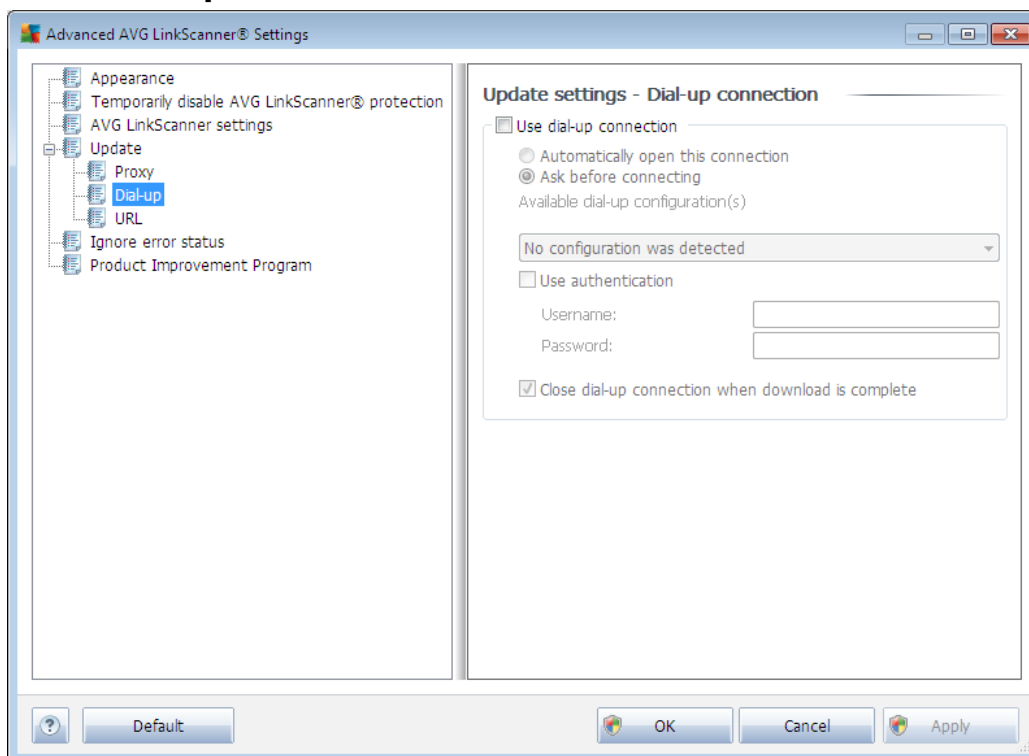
Advanced AVG LinkScanner® Settings

Appearance
Temporarily disable AVG LinkScanner® protection
AVG LinkScanner settings
Update
Proxy
Dial-up
URL
Ignore error status
Product Improvement Program

Update settings - Dial-up connection

Use dial-up connection
Automatically open this connection
Ask before connecting
Available dial-up configuration(s)
No configuration was detected
Use authentication
Username:
Password:
Close dial-up connection when download is complete

?
Default
OK
Cancel
Apply